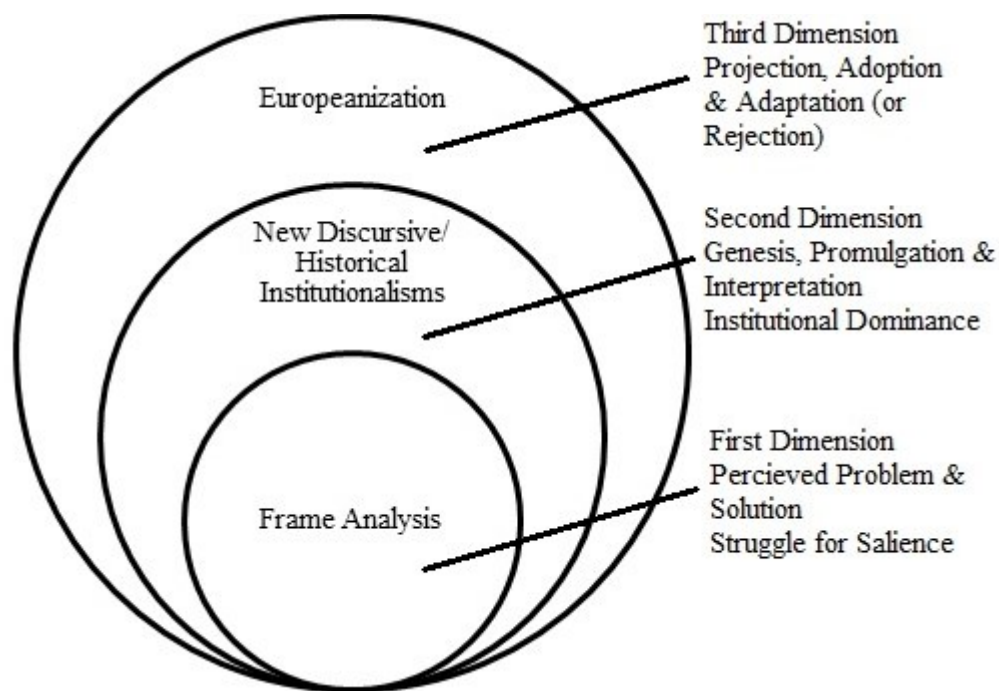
Europeanization

Third Dimension
Projection, Adoption & Adaptation (or Rejection)

New Discursive/ Historical Institutionalisms

Second Dimension
Genesis, Promulgation & Interpretation
Institutional Dominance

Frame Analysis

First Dimension
Percieved Problem & Solution
Struggle for Salience